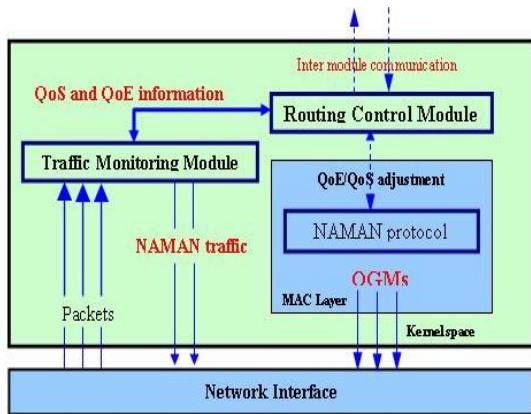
Inter module communication

QoS and QoE information

Routing Control Module

Traffic Monitoring Module

QoE/QoS adjustment

NAMAN protocol

NAMAN traffic

OGMs

Packets

MAC Layer

Kernelspace

Network Interface